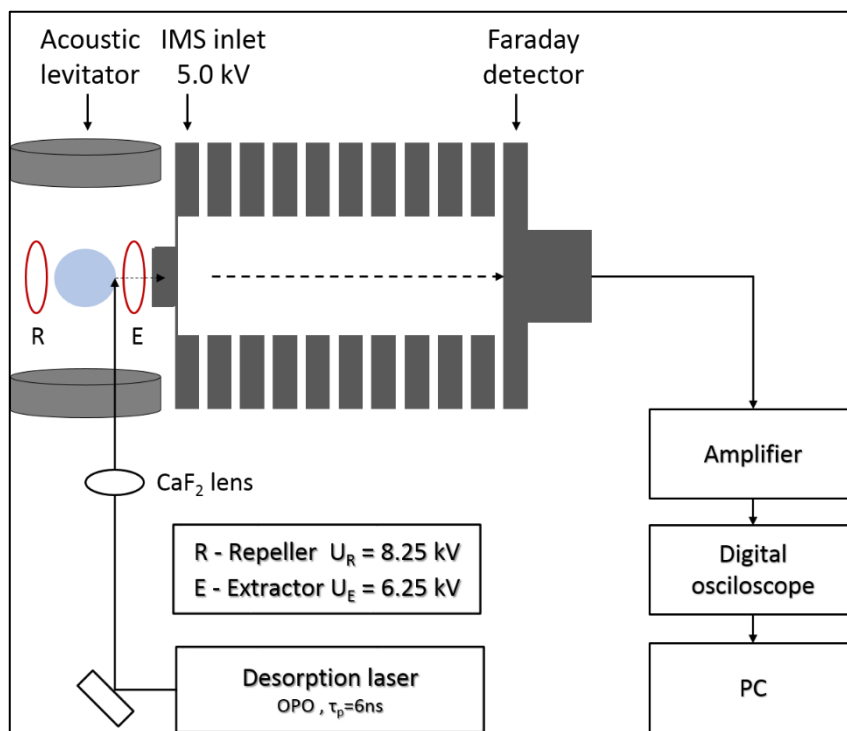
Acoustic levitator

IMS inlet 5.0 kV

Faraday detector

R

E

$CaF_2$ lens

R - Repeller $U_R$ = 8.25 kV
E - Extractor $U_E$ = 6.25 kV

Amplifier

Digital osciloscope

PC

Desorption laser
OPO , $\tau_p$=6ns